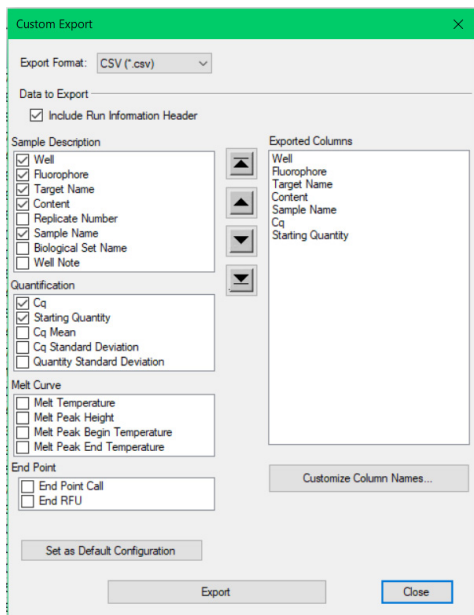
Custom Export

Export Format: CSV (*.csv)

Data to Export

Include Run Information Header

Sample Description

Well
Fluorophore
Target Name
Content
Replicate Number
Sample Name
Biological Set Name
Well Note

Quantification

Cq
Starting Quantity
Cq Mean
Cq Standard Deviation
Quantity Standard Deviation

Melt Curve

Melt Temperature
Melt Peak Height
Melt Peak Begin Temperature
Melt Peak End Temperature

End Point

End Point Call
End RFU

Exported Columns

Well
Fluorophore
Target Name
Content
Sample Name
Cq
Starting Quantity

Customize Column Names...

Set as Default Configuration

Export

Close